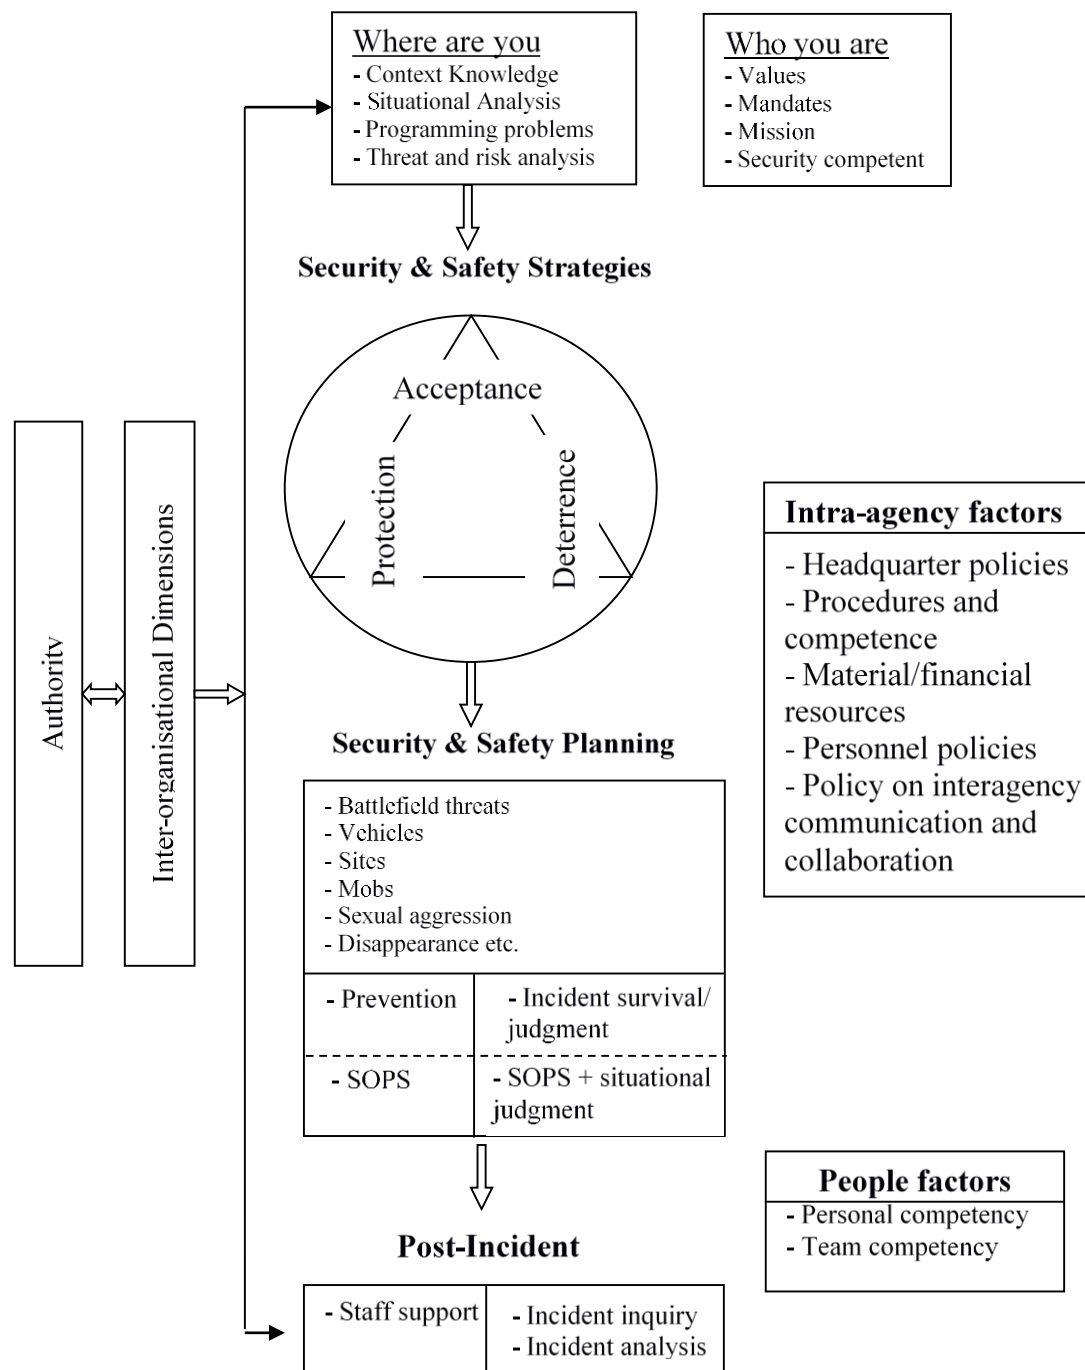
Where are you
- Context Knowledge
- Situational Analysis
- Programming problems
- Threat and risk analysis

Who you are
- Values
- Mandates
- Mission
- Security competent

Security & Safety Strategies

Acceptance

Protection

Deterrence

Authority

Inter-organisational Dimensions

Intra-agency factors
- Headquarter policies
- Procedures and competence
- Material/financial resources
- Personnel policies
- Policy on interagency communication and collaboration

Security & Safety Planning

- Battlefield threats
- Vehicles
- Sites
- Mobs
- Sexual aggression
- Disappearance etc.

| - Prevention | - Incident survival/ judgment |
|---|---|
| - SOPS | - SOPS + situational judgment |

People factors
- Personal competency
- Team competency

Post-Incident

| - Staff support | - Incident inquiry<br>- Incident analysis |
|---|---|